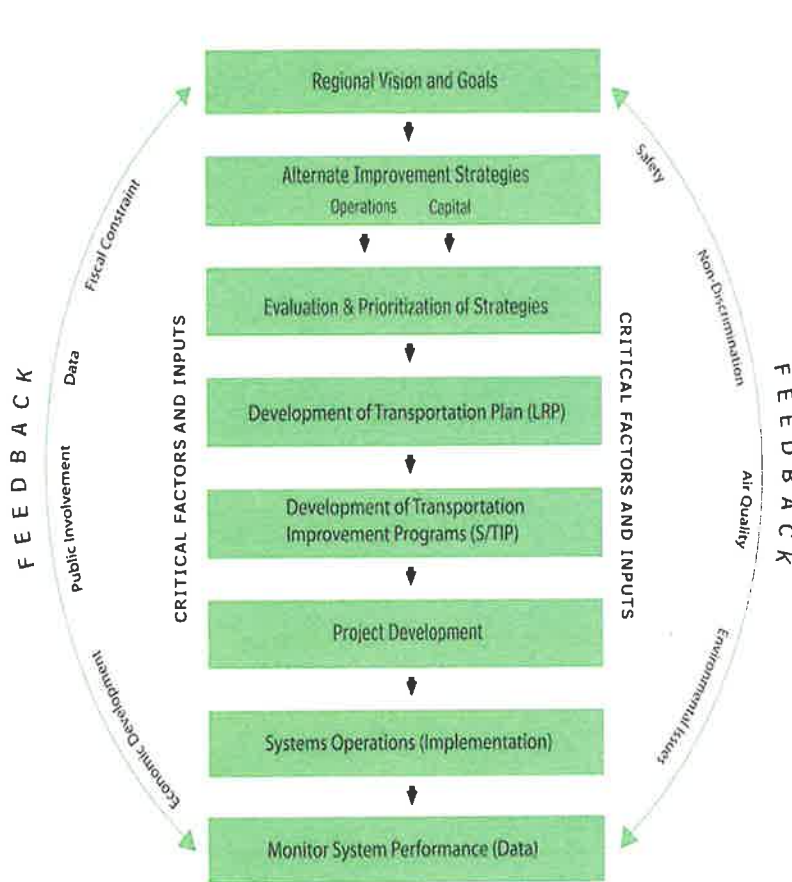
Regional Vision and Goals

Alternate Improvement Strategies
Operations Capital

Evaluation & Prioritization of Strategies

Development of Transportation Plan (LRP)

Development of Transportation Improvement Programs (S/TIP)

Project Development

Systems Operations (Implementation)

Monitor System Performance (Data)

CRITICAL FACTORS AND INPUTS

CRITICAL FACTORS AND INPUTS

FEEDBACK

Fiscal Constraint

Data

Public Involvement

Economic Development

FEEDBACK

Safety

Non-Discrimination

Air Quality

Environmental Issues